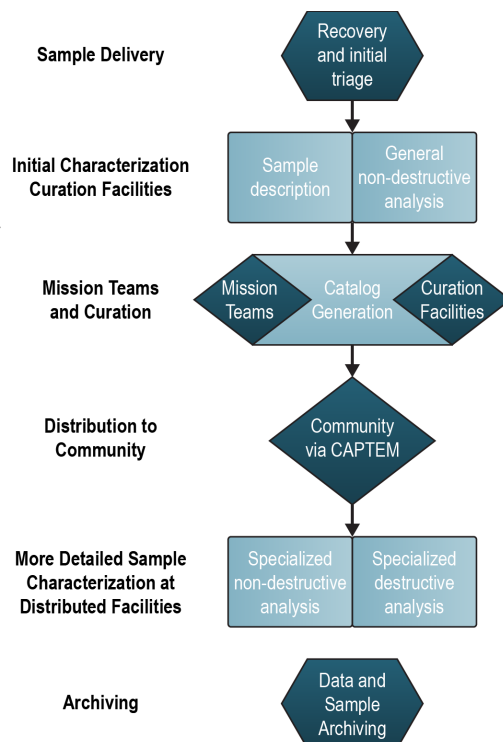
Sample Delivery

Recovery and initial triage

Initial Characterization Curation Facilities

Sample description

General non-destructive analysis

Mission Teams and Curation

Mission Teams

Catalog Generation

Curation Facilities

Distribution to Community

Community via CAPTEM

More Detailed Sample Characterization at Distributed Facilities

Specialized non-destructive analysis

Specialized destructive analysis

Archiving

Data and Sample Archiving